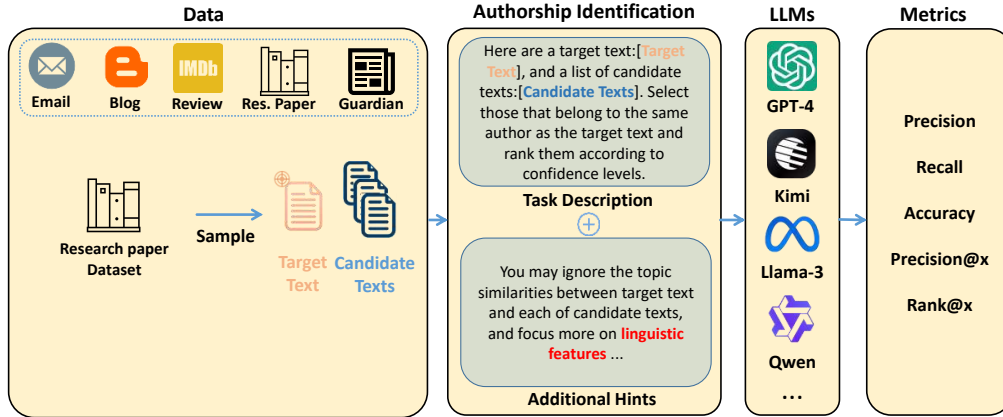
Data

Email Blog IMDb Review Res. Paper Guardian

Research paper Dataset

Sample

Target Text

Candidate Texts

Authorship Identification

Here are a target text:[Target Text], and a list of candidate texts:[Candidate Texts]. Select those that belong to the same author as the target text and rank them according to confidence levels.

Task Description

You may ignore the topic similarities between target text and each of candidate texts, and focus more on linguistic features ...

Additional Hints

LLMs

GPT-4

Kimi

Llama-3

Qwen

...

Metrics

Precision

Recall

Accuracy

Precision@x

Rank@x